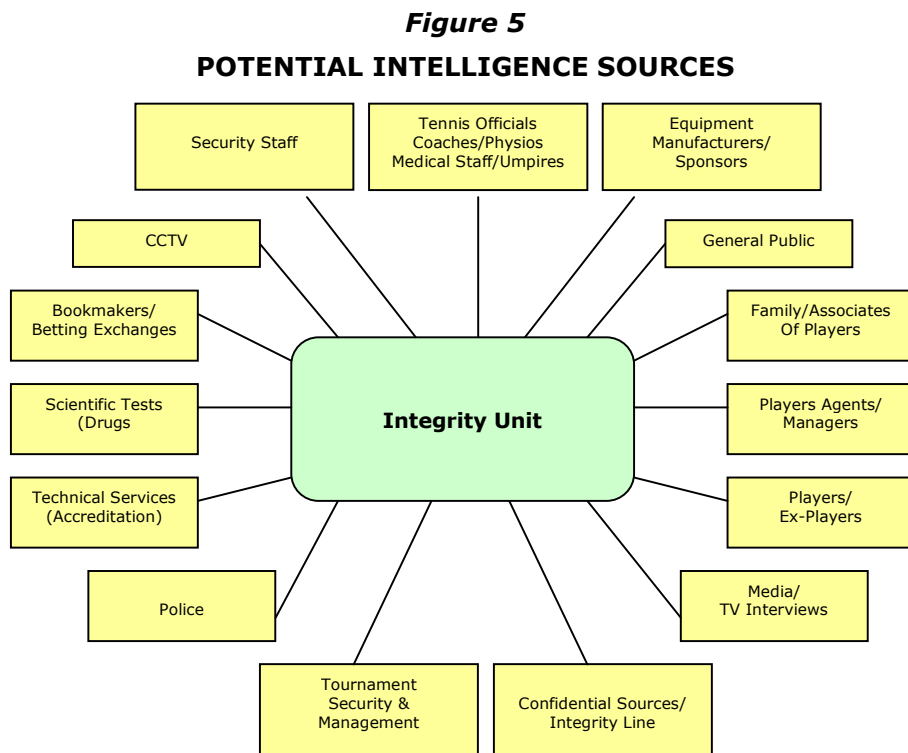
*Figure 5*

**POTENTIAL INTELLIGENCE SOURCES**

Security Staff

Tennis Officials
Coaches/Physios
Medical Staff/Umpires

Equipment
Manufacturers/
Sponsors

CCTV

General Public

Bookmakers/
Betting Exchanges

Family/Associates
Of Players

Scientific Tests
(Drugs

**Integrity Unit**

Players Agents/
Managers

Technical Services
(Accreditation)

Players/
Ex-Players

Police

Media/
TV Interviews

Tournament
Security &
Management

Confidential Sources/
Integrity Line